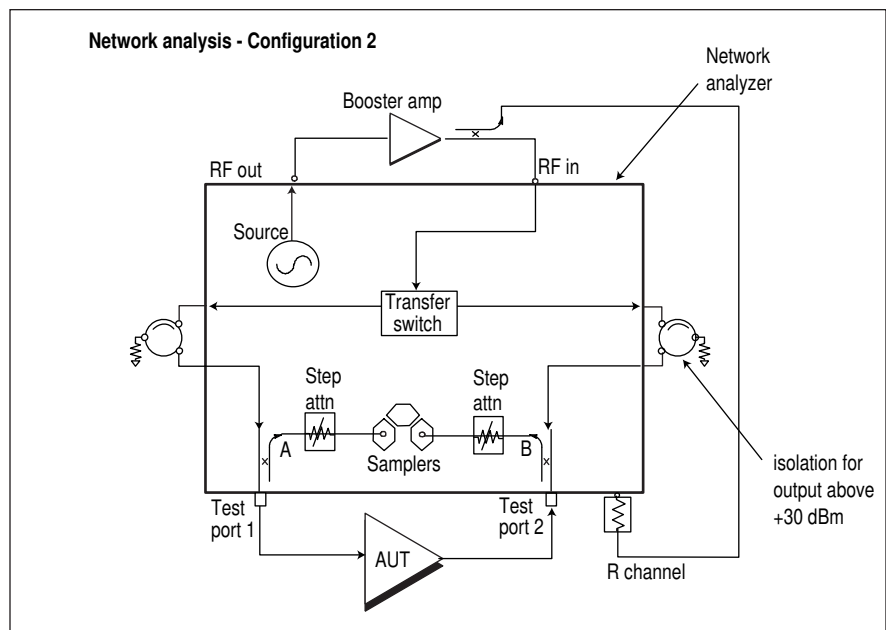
Network analysis - Configuration 2

Network analyzer

Booster amp

RF out

RF in

Source

Transfer switch

Step attn

Step attn

A

Samplers

B

isolation for output above +30 dBm

Test port 1

Test port 2

AUT

R channel